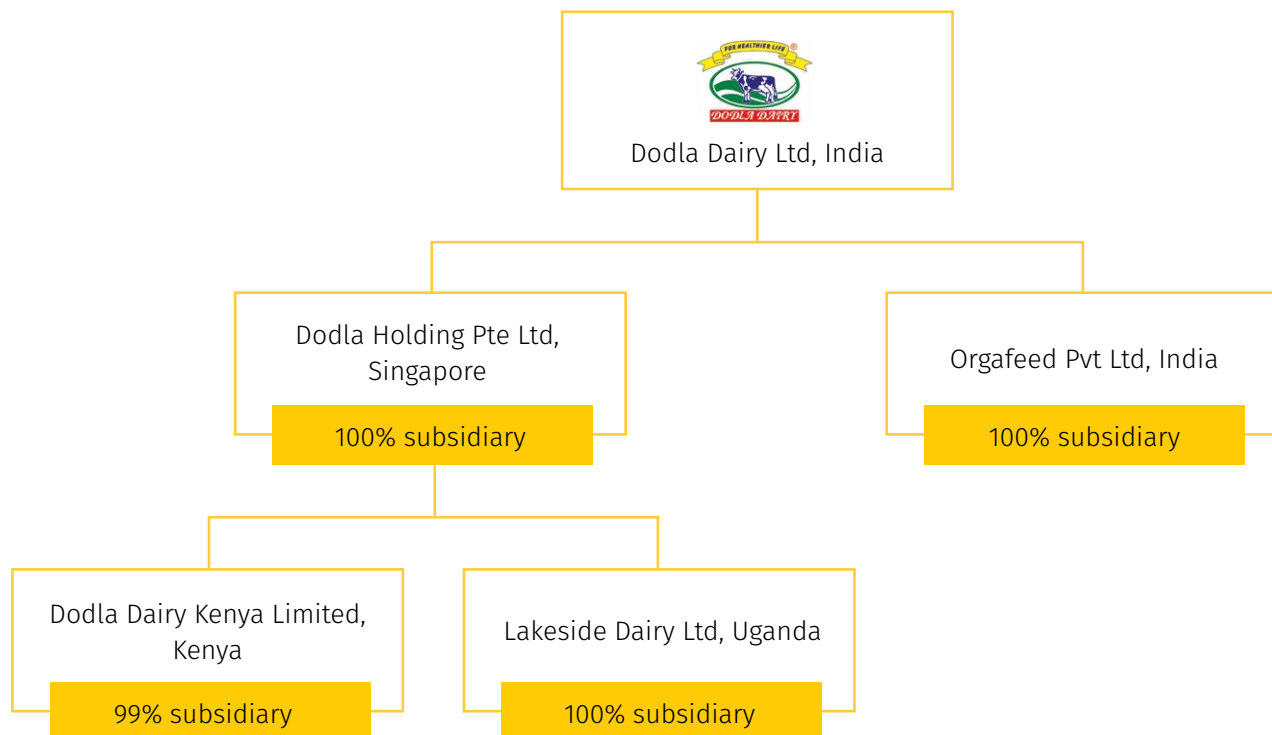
FOR HEALTHIER LIFE
DODLA DAIRY

Dodla Dairy Ltd, India

Dodla Holding Pte Ltd, Singapore

100% subsidiary

Orgafeed Pvt Ltd, India

100% subsidiary

Dodla Dairy Kenya Limited, Kenya

99% subsidiary

Lakeside Dairy Ltd, Uganda

100% subsidiary